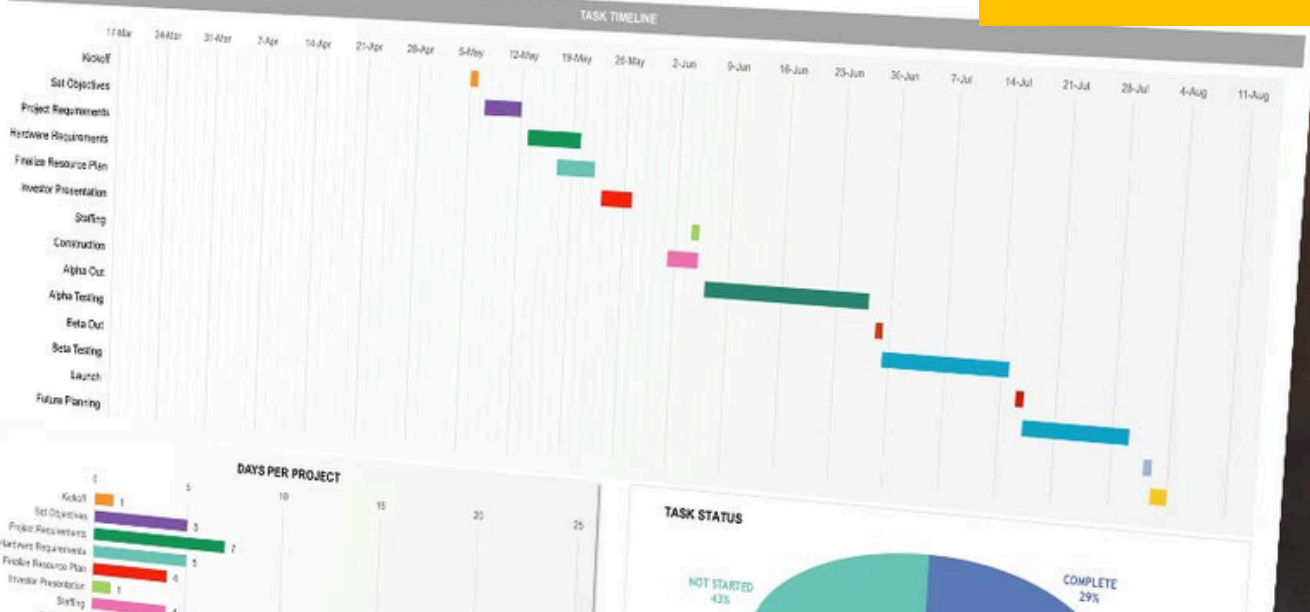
TASK TIMELINE

| | 17-Mar | 24-Mar | 31-Mar | 7-Apr | 14-Apr | 21-Apr | 28-Apr | 5-May | 12-May | 19-May | 26-May | 2-Jun | 9-Jun | 16-Jun | 23-Jun | 30-Jun | 7-Jul | 14-Jul | 21-Jul | 28-Jul | 4-Aug | 11-Aug |
|---|---|---|---|---|---|---|---|---|---|---|---|---|---|---|---|---|---|---|---|---|---|---|
| Kickoff | | | | | | | | | | | | | | | | | | | | | | |
| Set Objectives | | | | | | | | | | | | | | | | | | | | | | |
| Project Requirements | | | | | | | | | | | | | | | | | | | | | | |
| Hardware Requirements | | | | | | | | | | | | | | | | | | | | | | |
| Finalize Resource Plan | | | | | | | | | | | | | | | | | | | | | | |
| Investor Presentation | | | | | | | | | | | | | | | | | | | | | | |
| Staffing | | | | | | | | | | | | | | | | | | | | | | |
| Construction | | | | | | | | | | | | | | | | | | | | | | |
| Alpha Out | | | | | | | | | | | | | | | | | | | | | | |
| Alpha Testing | | | | | | | | | | | | | | | | | | | | | | |
| Beta Out | | | | | | | | | | | | | | | | | | | | | | |
| Beta Testing | | | | | | | | | | | | | | | | | | | | | | |
| Launch | | | | | | | | | | | | | | | | | | | | | | |
| Future Planning | | | | | | | | | | | | | | | | | | | | | | |

DAYS PER PROJECT

0 5 10 15 20 25

Kickoff 1
Set Objectives 5
Project Requirements 7
Hardware Requirements 5
Finalize Resource Plan 4
Investor Presentation 1
Staffing 4

TASK STATUS

NOT STARTED 43%
COMPLETE 29%